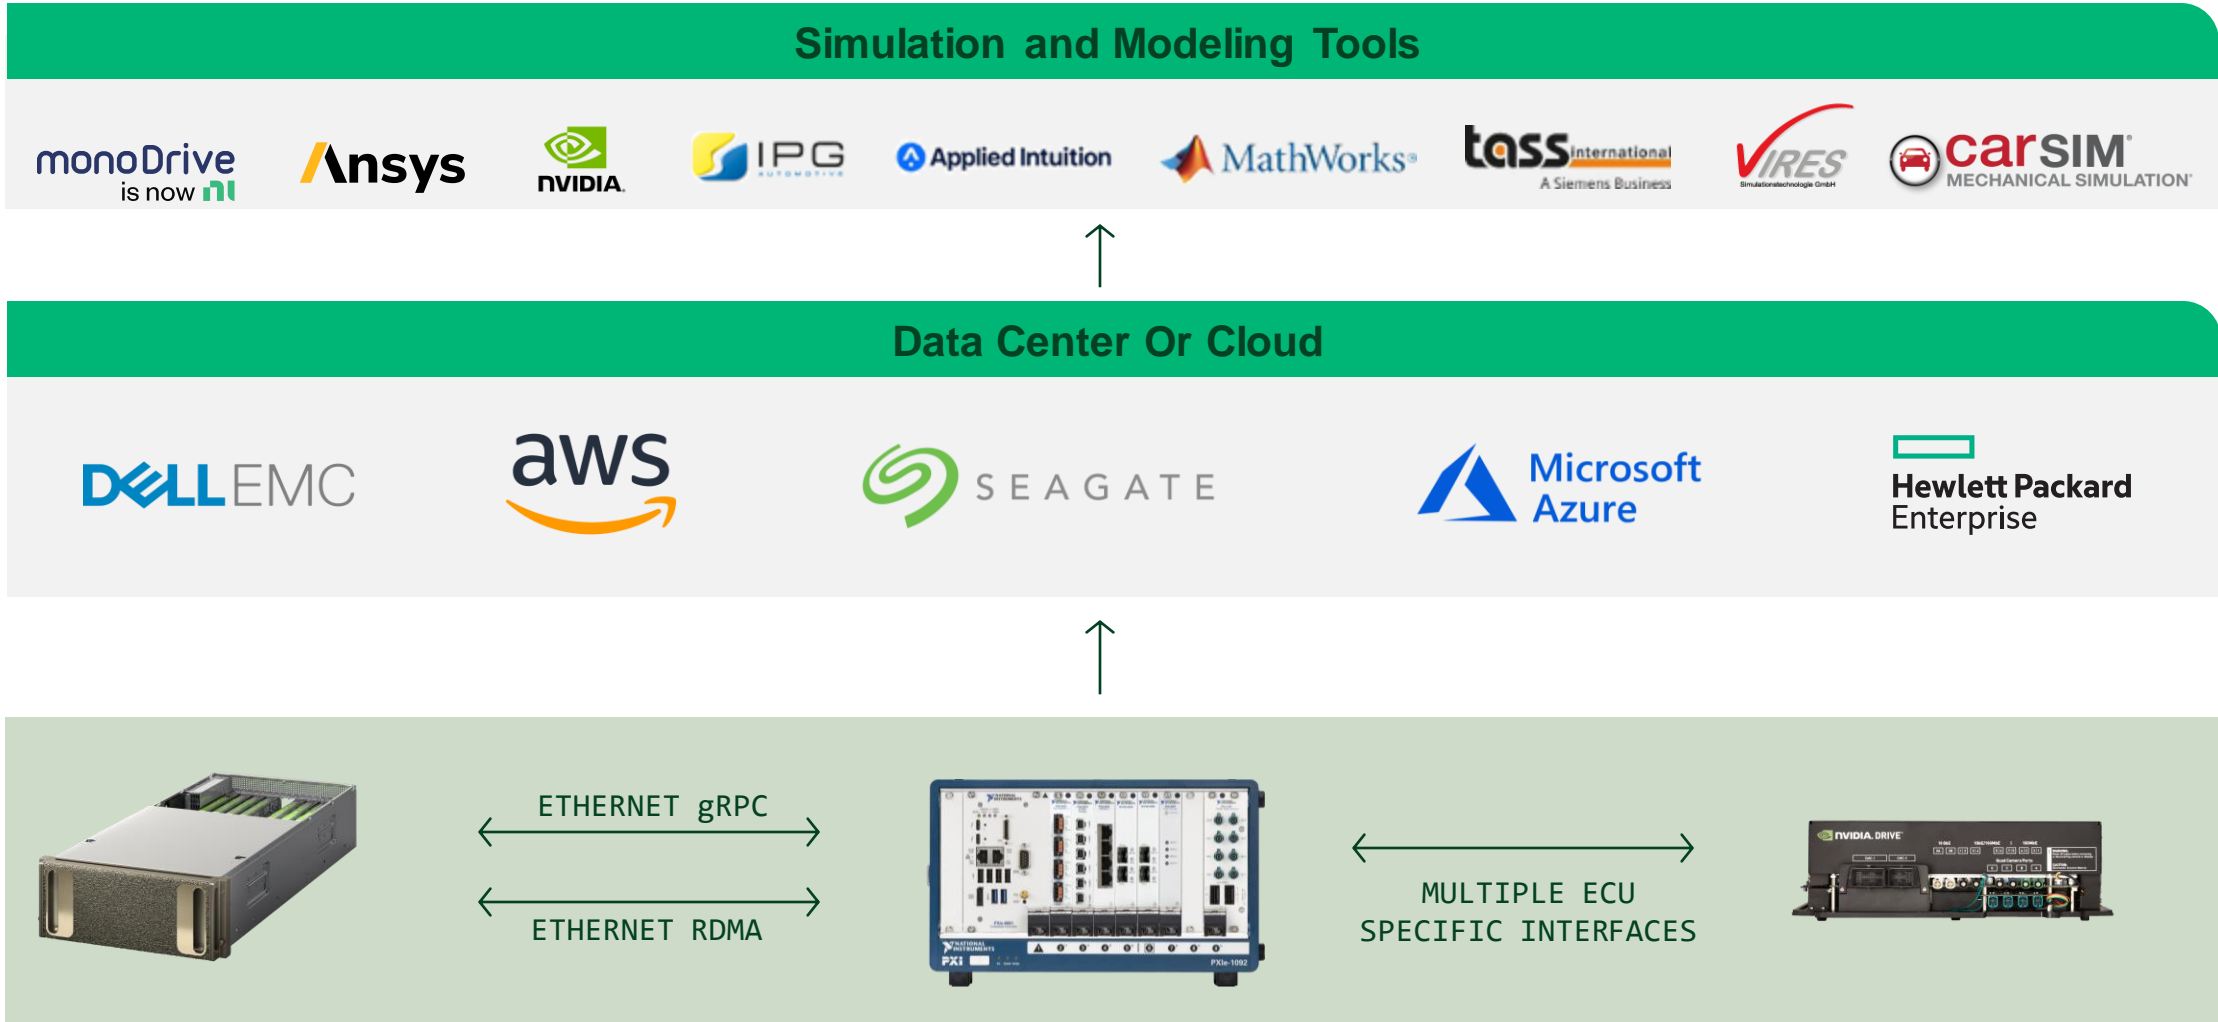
Simulation and Modeling Tools

monoDrive is now ni

Ansys

NVIDIA

IPG AUTOMOTIVE

Applied Intuition

MathWorks

tass international A Siemens Business

VIRES Simulationstechnologie GmbH

carSIM MECHANICAL SIMULATION

Data Center Or Cloud

DELL EMC

aws

SEAGATE

Microsoft Azure

Hewlett Packard Enterprise

ETHERNET gRPC

ETHERNET RDMA

NATIONAL INSTRUMENTS PXI PXIe-1092

MULTIPLE ECU SPECIFIC INTERFACES

NVIDIA. DRIVE